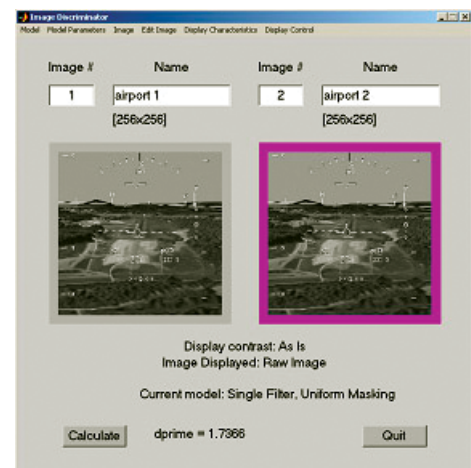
Image Discriminator

Model Model Parameters Image Edit Image Display Characteristics Display Control

Image # Name Image # Name

1 airport 1 2 airport 2

[256x256] [256x256]

Display contrast: As Is
Image Displayed: Raw Image

Current model: Single Filter, Uniform Masking

Calculate dprime = 1.7366 Quit